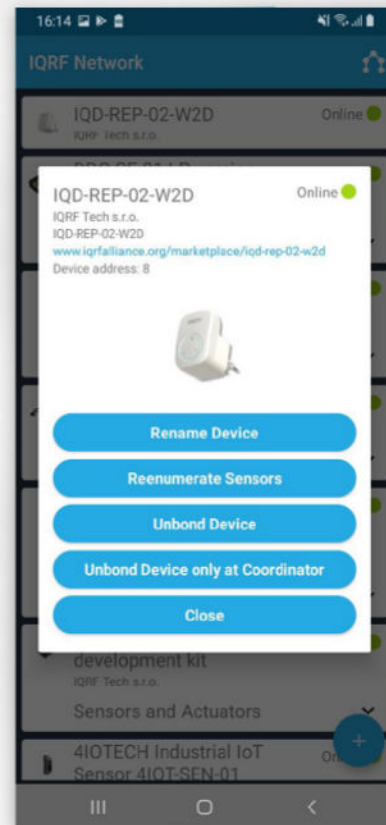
16:14

IQRF Network

IQD-REP-02-W2D
IQRF Tech s.r.o.
Online

IQD-REP-02-W2D
Online
IQRF Tech s.r.o.
IQD-REP-02-W2D
www.iqrfalliance.org/marketplace/iqd-rep-02-w2d
Device address: 8

Rename Device

Reenumerate Sensors

Unbond Device

Unbond Device only at Coordinator

Close

development kit
IQRF Tech s.r.o.
Sensors and Actuators

4IOTECH Industrial IoT Sensor 4IOT-SEN-01
On